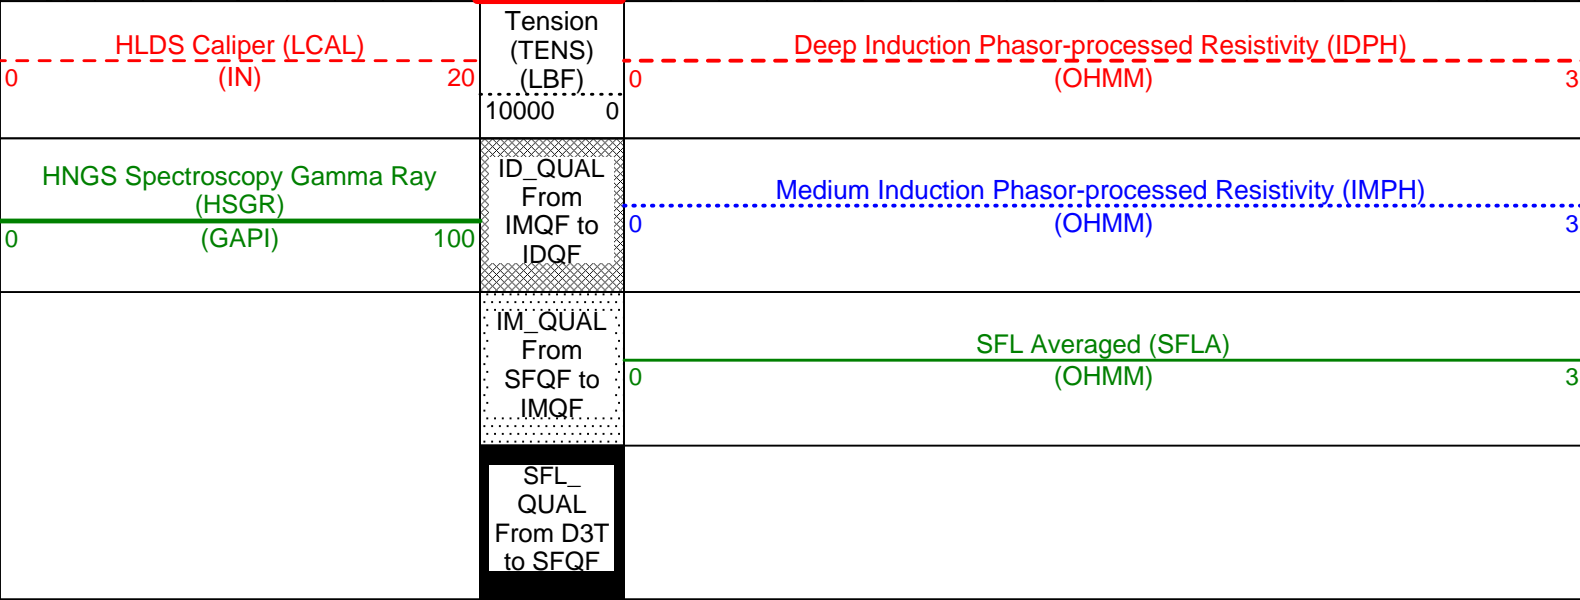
HLDS Caliper (LCAL)
0 (IN) 20

Tension (TENS) (LBF)
10000 0

Deep Induction Phasor-processed Resistivity (IDPH)
0 (OHMM) 3

HNGS Spectroscopy Gamma Ray (HSGR)
0 (GAPI) 100

ID_QUAL From IMQF to IDQF

Medium Induction Phasor-processed Resistivity (IMPH)
0 (OHMM) 3

IM_QUAL From SFQF to IMQF

SFL Averaged (SFLA)
0 (OHMM) 3

SFL_ QUAL From D3T to SFQF